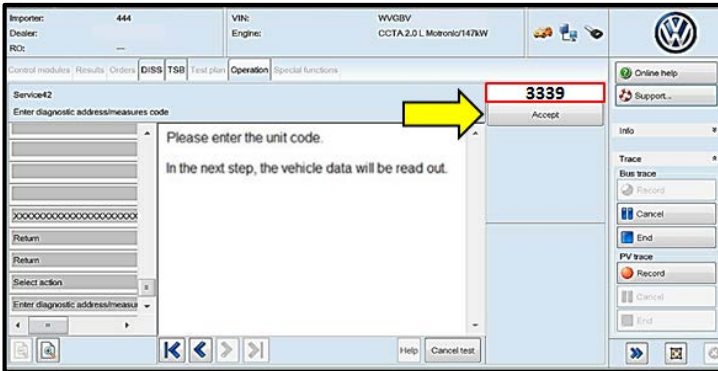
Importer: 444
Dealer:
RO: —

VIN: WVGBV
Engine: CCTA 2.0 L Motronic/147kW

Control modules Results Orders DISS TSB Test plan Operation Special functions

Service42
Enter diagnostic address/measures code

3339
Accept

Please enter the unit code.

In the next step, the vehicle data will be read out.

XXXXXXXXXXXXXXXXXXXX
Return
Return
Select action
Enter diagnostic address/measu

Help Cancel test

Online help
Support...
Info
Trace
Bus trace
Record
Cancel
End
PV trace
Record
Cancel
End